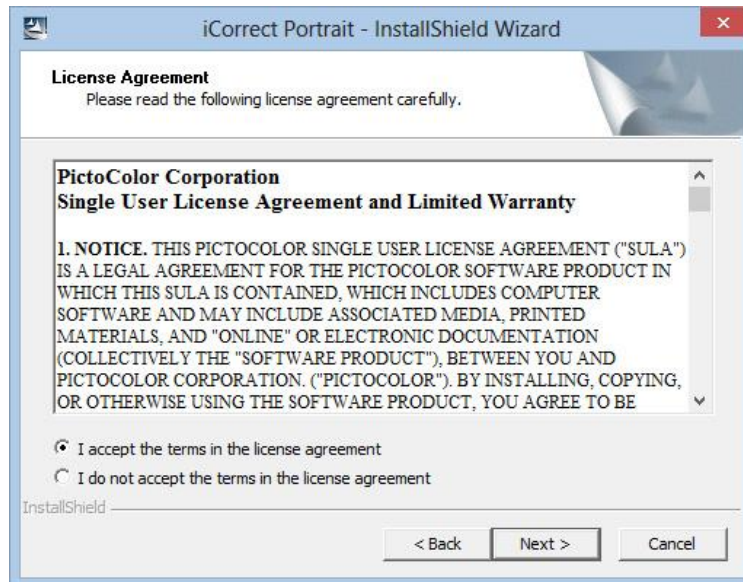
iCorrect Portrait - InstallShield Wizard

License Agreement
Please read the following license agreement carefully.

PictoColor Corporation
Single User License Agreement and Limited Warranty

1. NOTICE. THIS PICTOCOLOR SINGLE USER LICENSE AGREEMENT ("SULA") IS A LEGAL AGREEMENT FOR THE PICTOCOLOR SOFTWARE PRODUCT IN WHICH THIS SULA IS CONTAINED, WHICH INCLUDES COMPUTER SOFTWARE AND MAY INCLUDE ASSOCIATED MEDIA, PRINTED MATERIALS, AND "ONLINE" OR ELECTRONIC DOCUMENTATION (COLLECTIVELY THE "SOFTWARE PRODUCT"), BETWEEN YOU AND PICTOCOLOR CORPORATION. ("PICTOCOLOR"). BY INSTALLING, COPYING, OR OTHERWISE USING THE SOFTWARE PRODUCT, YOU AGREE TO BE

I accept the terms in the license agreement
I do not accept the terms in the license agreement

InstallShield

< Back
Next >
Cancel